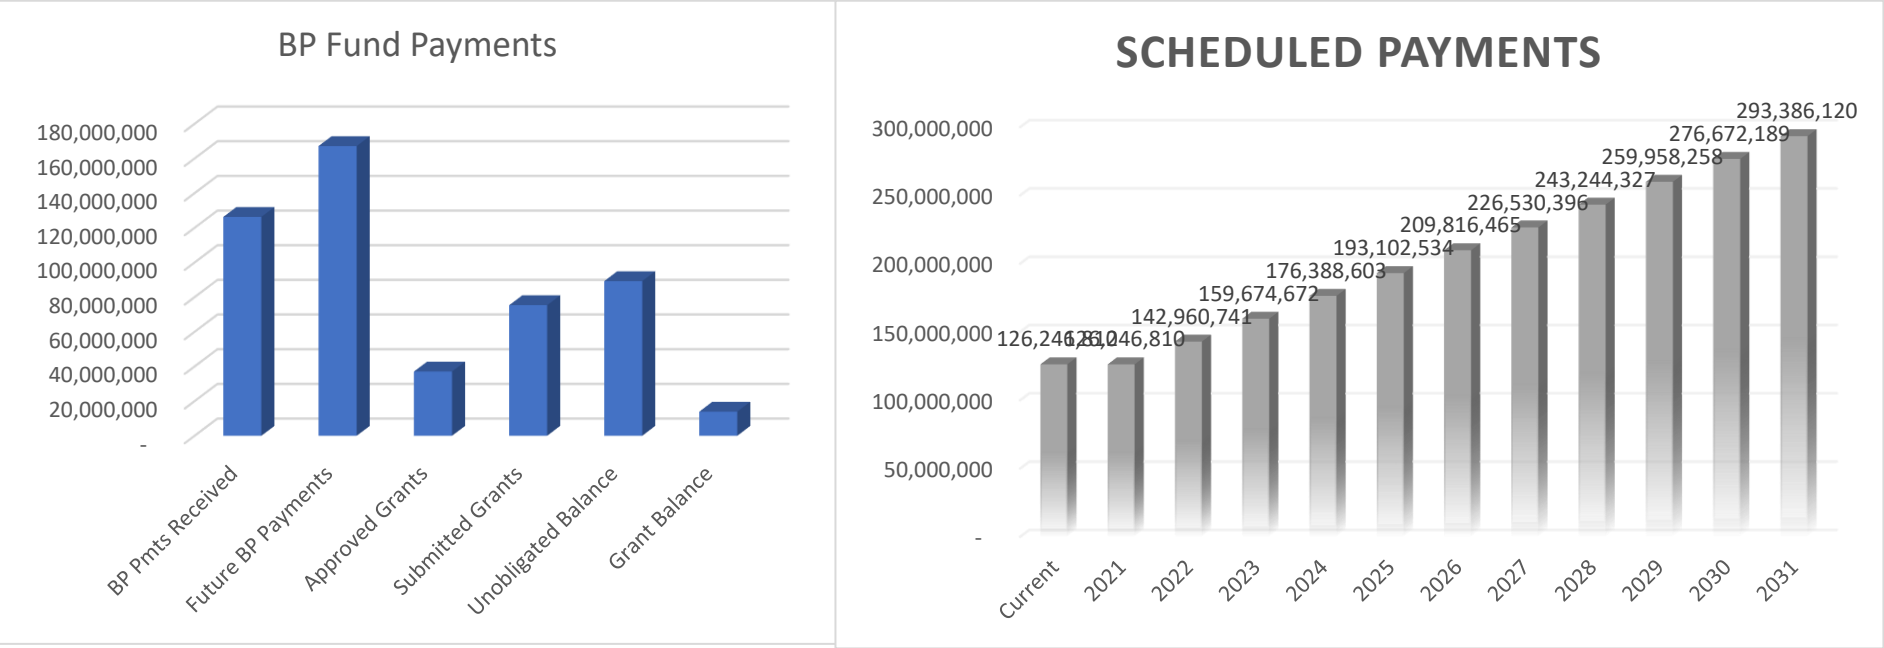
BP Fund Payments

180,000,000
160,000,000
140,000,000
120,000,000
100,000,000
80,000,000
60,000,000
40,000,000
20,000,000
-

BP Pmts Received
Future BP Payments
Approved Grants
Submitted Grants
Unobligated Balance
Grant Balance

SCHEDULED PAYMENTS

300,000,000
250,000,000
200,000,000
150,000,000
100,000,000
50,000,000
-

126,246,810
126,246,810
142,960,741
159,674,672
176,388,603
193,102,534
209,816,465
226,530,396
243,244,327
259,958,258
276,672,189
293,386,120

Current
2021
2022
2023
2024
2025
2026
2027
2028
2029
2030
2031